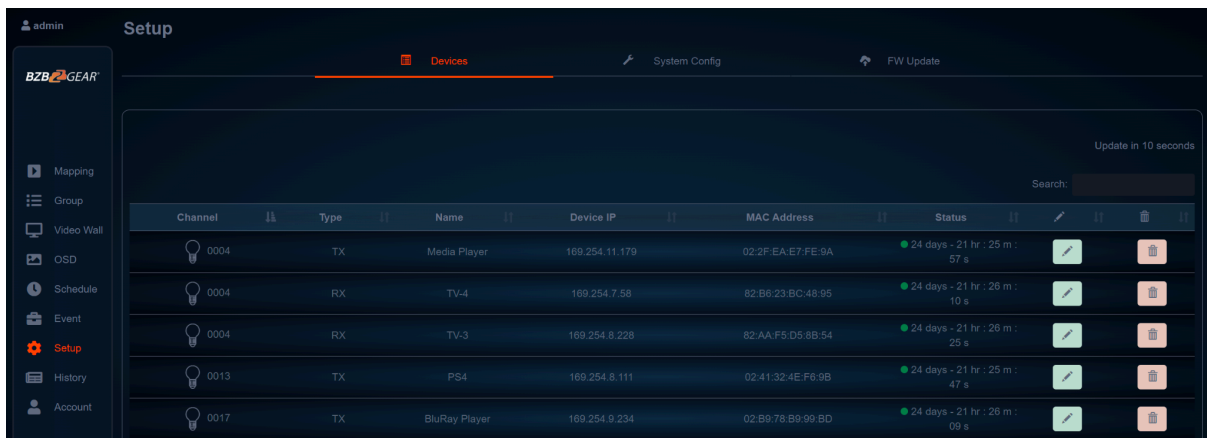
admin

Setup

BZB2GEAR

Devices
System Config
FW Update

Mapping
Group
Video Wall
OSD
Schedule
Event
Setup
History
Account

Update in 10 seconds

Search:

| Channel | Type | Name | Device IP | MAC Address | Status | | |
|---|---|---|---|---|---|---|---|
| 0004 | TX | Media Player | 169.254.11.179 | 02:2F:EA:E7:FE:9A | 24 days - 21 hr : 25 m : 57 s | | |
| 0004 | RX | TV-4 | 169.254.7.58 | 82:B6:23:BC:48:95 | 24 days - 21 hr : 26 m : 10 s | | |
| 0004 | RX | TV-3 | 169.254.8.228 | 82:AA:F5:D5:8B:54 | 24 days - 21 hr : 26 m : 25 s | | |
| 0013 | TX | PS4 | 169.254.8.111 | 02:41:32:4E:F6:9B | 24 days - 21 hr : 25 m : 47 s | | |
| 0017 | TX | BluRay Player | 169.254.9.234 | 02:B9:78:B9:99:BD | 24 days - 21 hr : 26 m : 09 s | | |